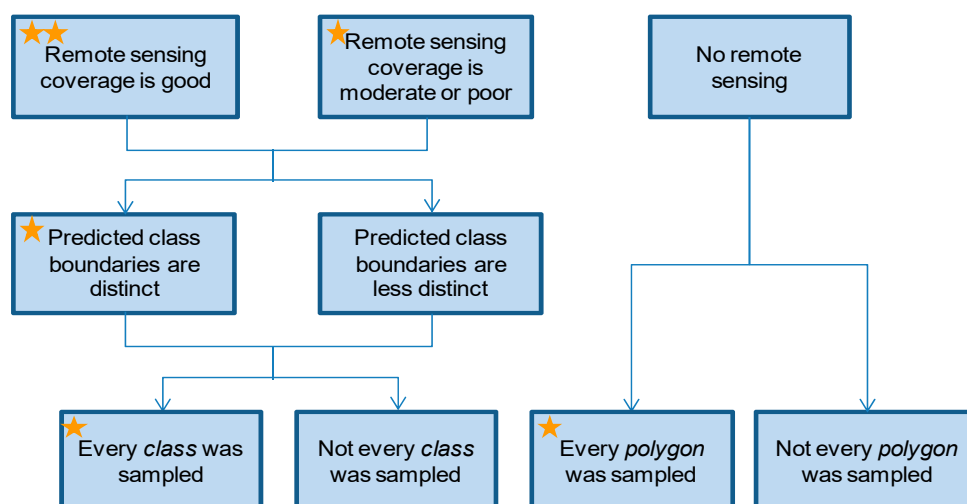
Remote sensing coverage is good

Remote sensing coverage is moderate or poor

No remote sensing

Predicted class boundaries are distinct

Predicted class boundaries are less distinct

Every *class* was sampled

Not every *class* was sampled

Every *polygon* was sampled

Not every *polygon* was sampled